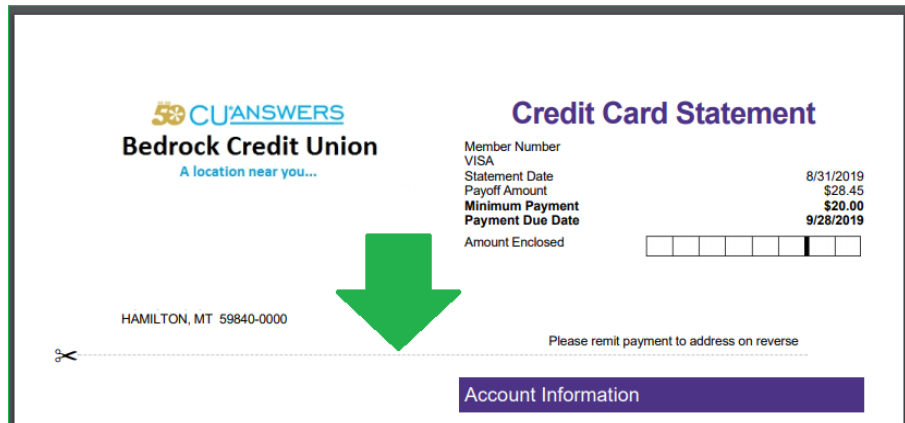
50 CU*ANSWERS
Bedrock Credit Union
A location near you...

Credit Card Statement

| | |
|---|---|
| Member Number | |
| VISA | |
| Statement Date | 8/31/2019 |
| Payoff Amount | \$28.45 |
| **Minimum Payment** | **\$20.00** |
| **Payment Due Date** | **9/28/2019** |
| Amount Enclosed | |

HAMILTON, MT 59840-0000

Please remit payment to address on reverse

Account Information